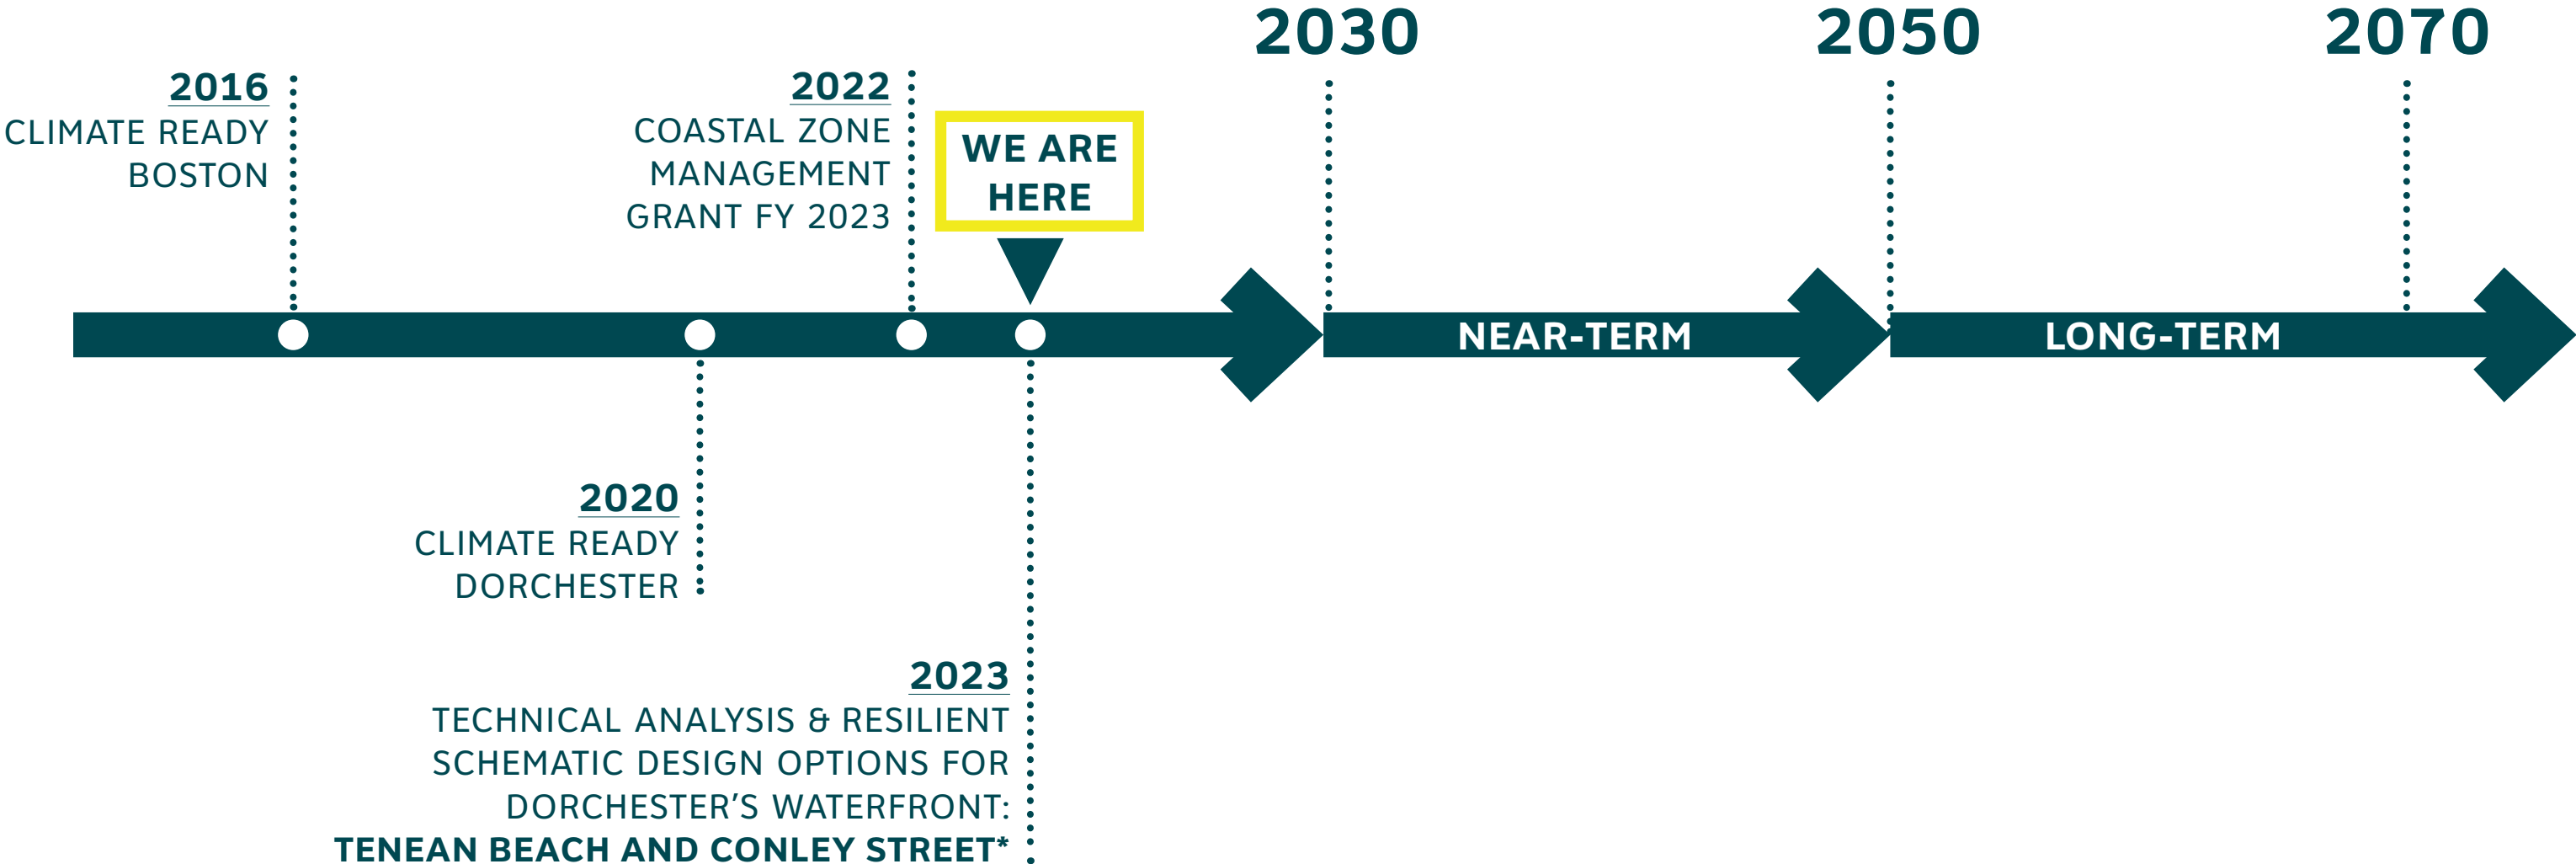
2016
CLIMATE READY BOSTON

2022
COASTAL ZONE MANAGEMENT GRANT FY 2023

WE ARE HERE

2030

2050

2070

NEAR-TERM

LONG-TERM

2020
CLIMATE READY DORCHESTER

2023
TECHNICAL ANALYSIS & RESILIENT SCHEMATIC DESIGN OPTIONS FOR DORCHESTER'S WATERFRONT:
TENEAN BEACH AND CONLEY STREET*